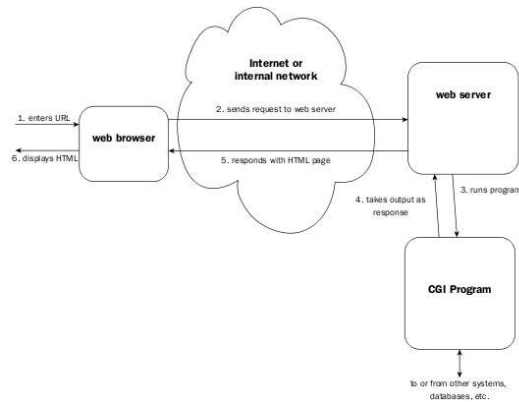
Internet or internal network

1. enters URL

6. displays HTML

web browser

2. sends request to web server

5. responds with HTML page

web server

3. runs program

4. takes output as response

CGI Program

to or from other systems, databases, etc.